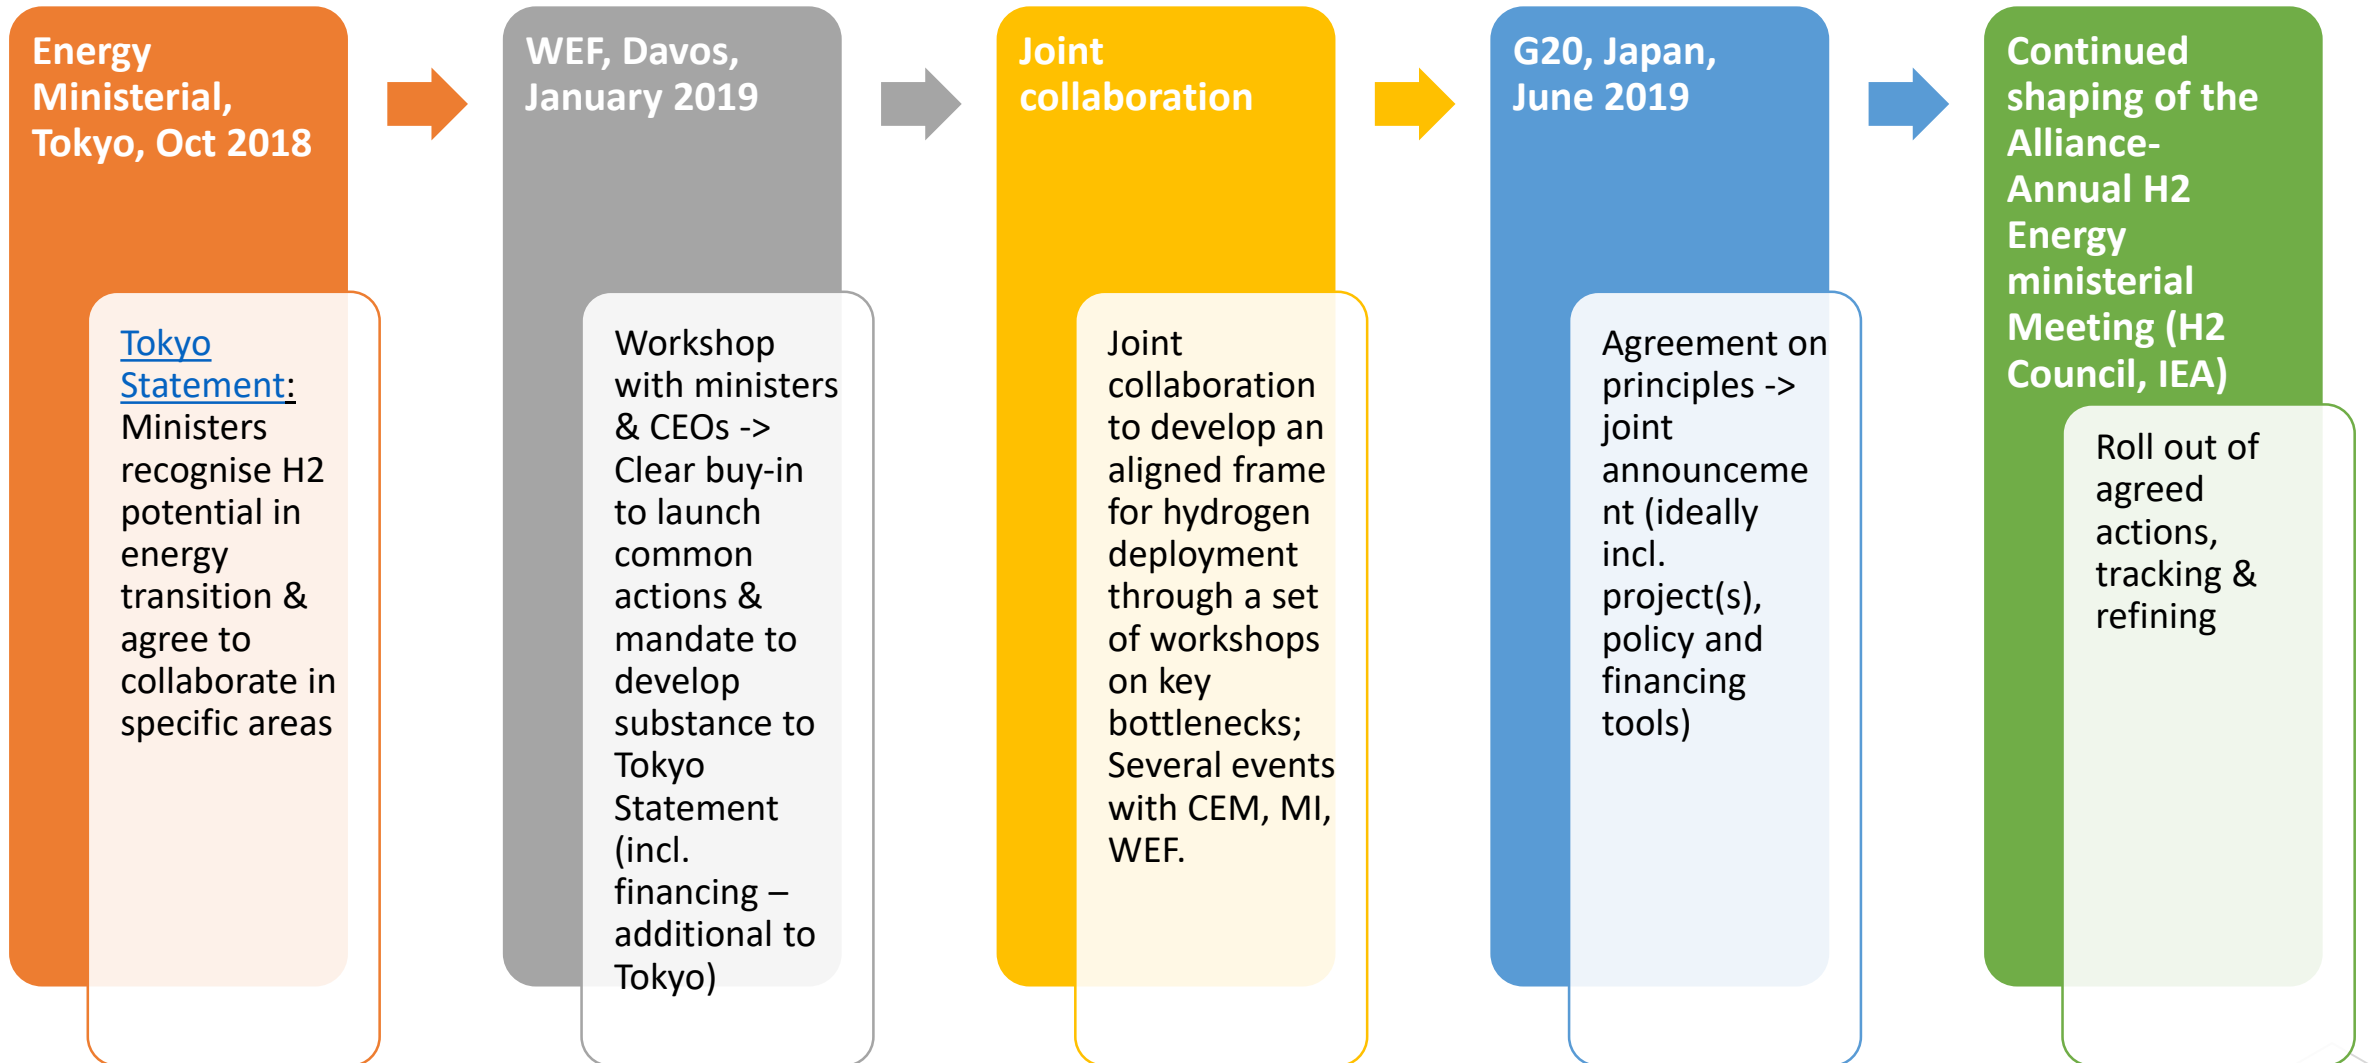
Energy Ministerial, Tokyo, Oct 2018

Tokyo Statement: Ministers recognise H2 potential in energy transition & agree to collaborate in specific areas

WEF, Davos, January 2019

Workshop with ministers & CEOs -> Clear buy-in to launch common actions & mandate to develop substance to Tokyo Statement (incl. financing – additional to Tokyo)

Joint collaboration

Joint collaboration to develop an aligned frame for hydrogen deployment through a set of workshops on key bottlenecks; Several events with CEM, MI, WEF.

G20, Japan, June 2019

Agreement on principles -> joint announcement (ideally incl. project(s), policy and financing tools)

Continued shaping of the Alliance- Annual H2 Energy ministerial Meeting (H2 Council, IEA)

Roll out of agreed actions, tracking & refining